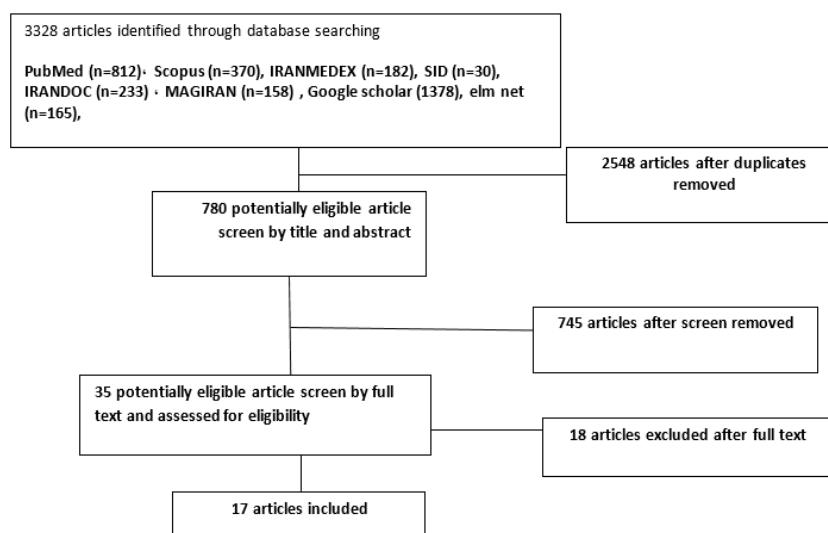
3328 articles identified through database searching

PubMed (n=812)، Scopus (n=370), IRANMEDEX (n=182), SID (n=30), IRANDOC (n=233) ، MAGIRAN (n=158) , Google scholar (1378), elm net (n=165),

2548 articles after duplicates removed

780 potentially eligible article screen by title and abstract

745 articles after screen removed

35 potentially eligible article screen by full text and assessed for eligibility

18 articles excluded after full text

17 articles included